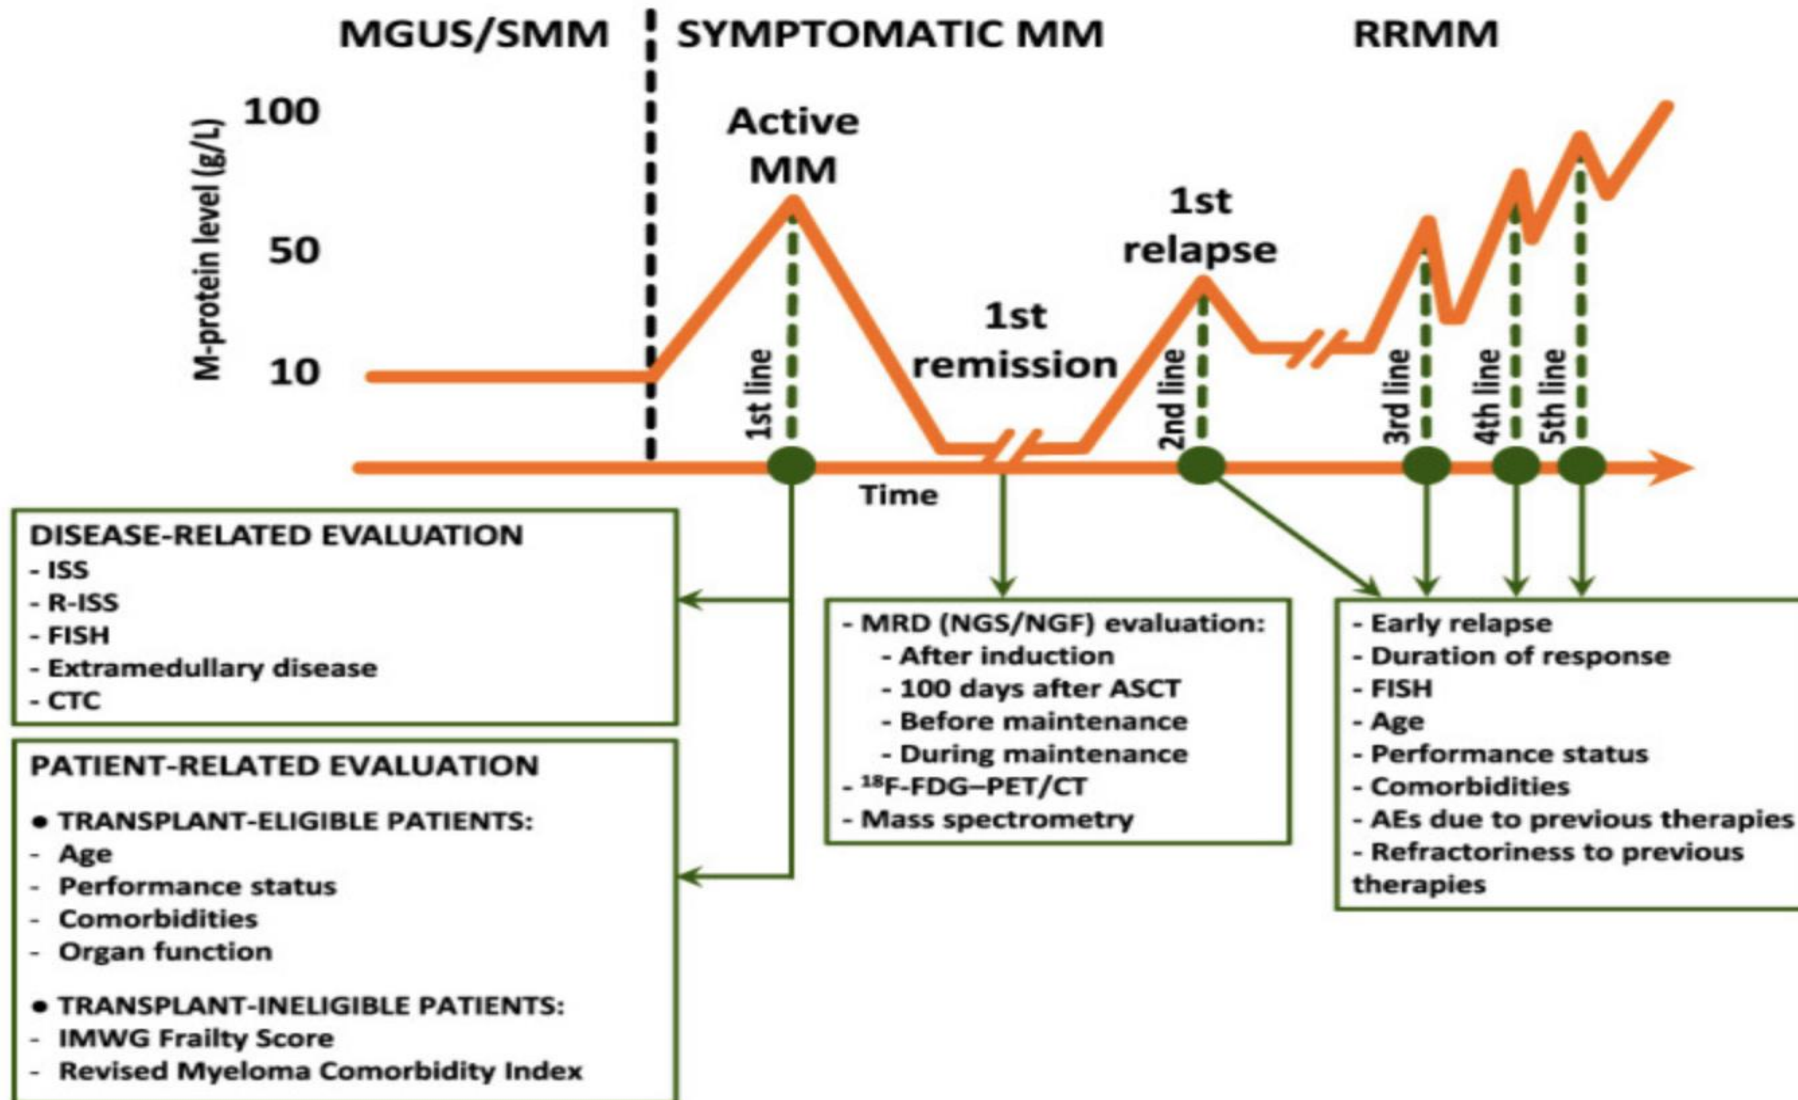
MGUS/SMM

SYMPTOMATIC MM

RRMM

M-protein level (g/L)

100

50

10

Active MM

1st remission

1st relapse

1st line

2nd line

3rd line

4th line

5th line

Time

DISEASE-RELATED EVALUATION
- ISS
- R-ISS
- FISH
- Extramedullary disease
- CTC

PATIENT-RELATED EVALUATION

• TRANSPLANT-ELIGIBLE PATIENTS:
- Age
- Performance status
- Comorbidities
- Organ function

• TRANSPLANT-INELIGIBLE PATIENTS:
- IMWG Frailty Score
- Revised Myeloma Comorbidity Index

- MRD (NGS/NGF) evaluation:
- After induction
- 100 days after ASCT
- Before maintenance
- During maintenance
- $^{18}$F-FDG–PET/CT
- Mass spectrometry

- Early relapse
- Duration of response
- FISH
- Age
- Performance status
- Comorbidities
- AEs due to previous therapies
- Refractoriness to previous therapies